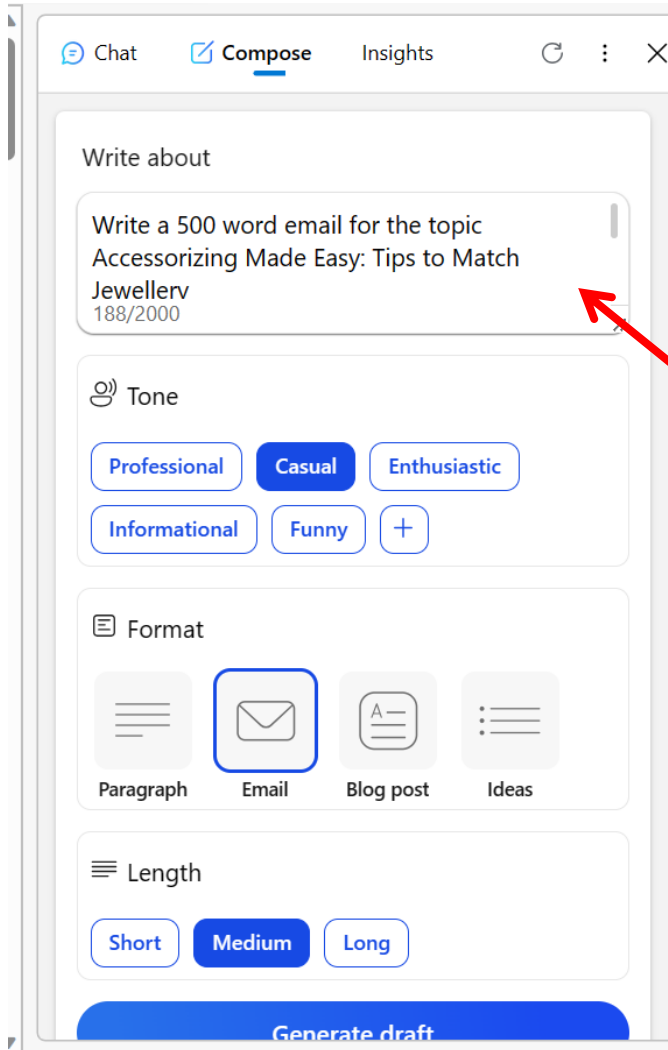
Chat Compose Insights

Write about

Write a 500 word email for the topic Accessorizing Made Easy: Tips to Match Jewellerv
188/2000

Tone

Professional Casual Enthusiastic
Informational Funny +

Format

Paragraph Email Blog post Ideas

Length

Short Medium Long

Generate draft